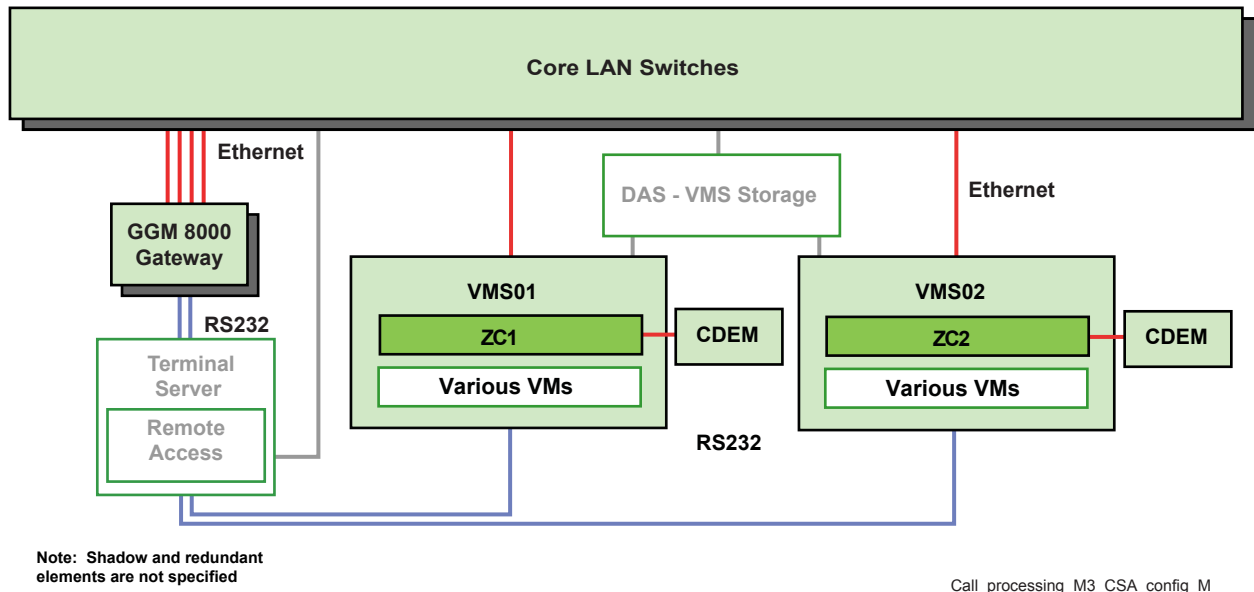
Core LAN Switches

Ethernet

GGM 8000 Gateway

DAS - VMS Storage

Ethernet

VMS01

ZC1

CDEM

Various VMs

VMS02

ZC2

CDEM

Various VMs

RS232

Terminal Server

Remote Access

RS232

Note: Shadow and redundant elements are not specified

Call_processing_M3_CSA_config_M